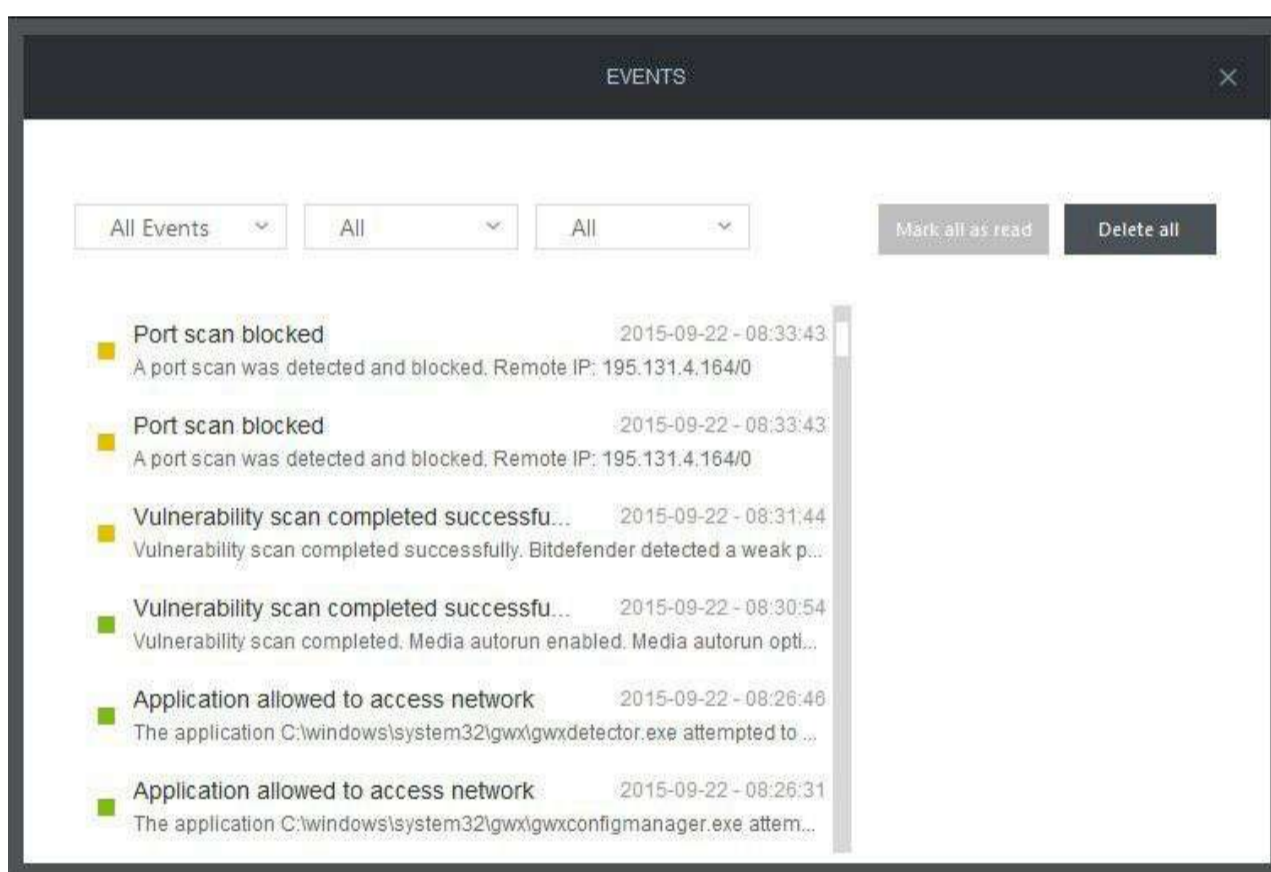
EVENTS

×

All Events
All
All
Mark all as read
Delete all

Port scan blocked 2015-09-22 - 08:33:43
A port scan was detected and blocked. Remote IP: 195.131.4.164/0

Port scan blocked 2015-09-22 - 08:33:43
A port scan was detected and blocked. Remote IP: 195.131.4.164/0

Vulnerability scan completed successfu... 2015-09-22 - 08:31:44
Vulnerability scan completed successfully. Bitdefender detected a weak p...

Vulnerability scan completed successfu... 2015-09-22 - 08:30:54
Vulnerability scan completed. Media autorun enabled. Media autorun opti...

Application allowed to access network 2015-09-22 - 08:26:46
The application C:\windows\system32\gwx\gwxdetector.exe attempted to ...

Application allowed to access network 2015-09-22 - 08:26:31
The application C:\windows\system32\gwx\gwxconfigmanager.exe attem...